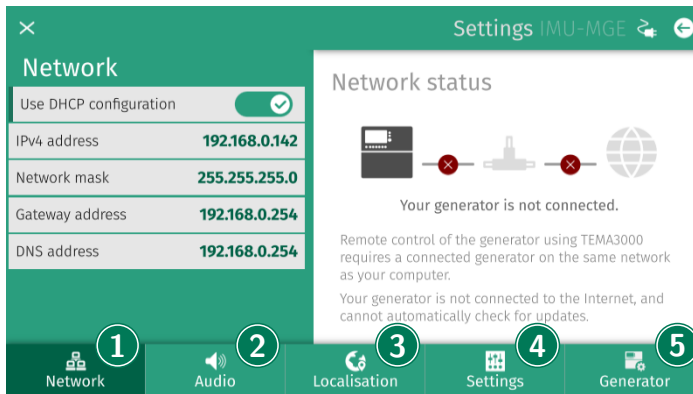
×

Settings IMU-MGE

Network

Use DHCP configuration

| | |
|---|---|
| IPv4 address | 192.168.0.142 |
| Network mask | 255.255.255.0 |
| Gateway address | 192.168.0.254 |
| DNS address | 192.168.0.254 |

Network status

Your generator is not connected.

Remote control of the generator using TEMA3000 requires a connected generator on the same network as your computer.

Your generator is not connected to the Internet, and cannot automatically check for updates.

1 Network
2 Audio
3 Localisation
4 Settings
5 Generator